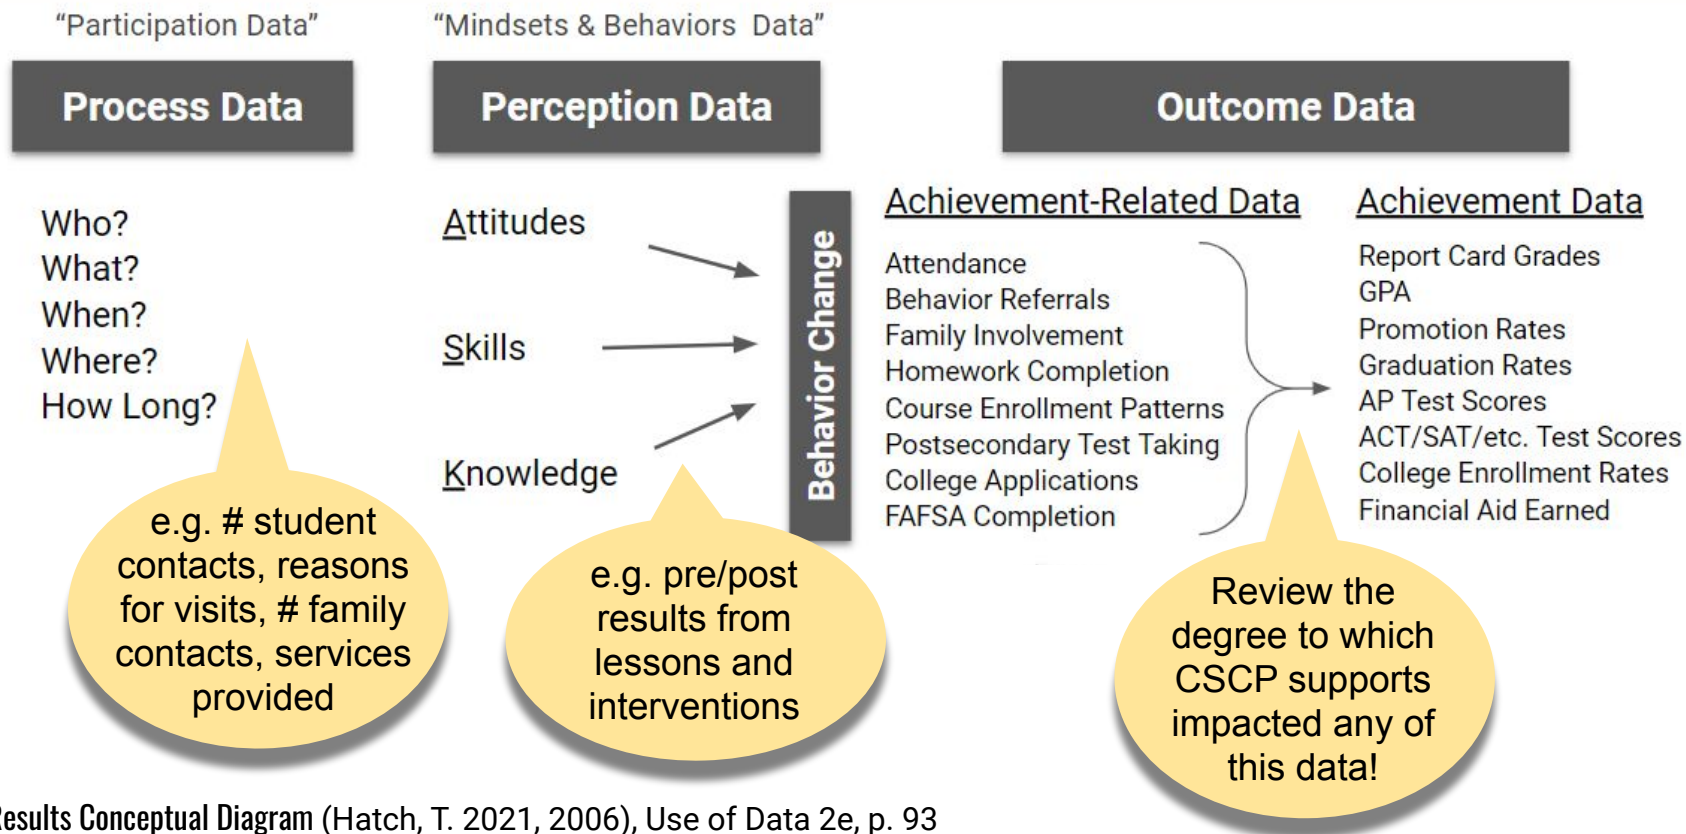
"Participation Data"

Process Data

Who?
What?
When?
Where?
How Long?

e.g. # student contacts, reasons for visits, # family contacts, services provided

"Mindsets & Behaviors Data"

Perception Data

Attitudes

Skills

Knowledge

e.g. pre/post results from lessons and interventions

Behavior Change

Outcome Data

Achievement-Related Data

Attendance
Behavior Referrals
Family Involvement
Homework Completion
Course Enrollment Patterns
Postsecondary Test Taking
College Applications
FAFSA Completion

Achievement Data

Report Card Grades
GPA
Promotion Rates
Graduation Rates
AP Test Scores
ACT/SAT/etc. Test Scores
College Enrollment Rates
Financial Aid Earned

Review the degree to which CSCP supports impacted any of this data!

esults Conceptual Diagram (Hatch, T. 2021, 2006), Use of Data 2e, p. 93